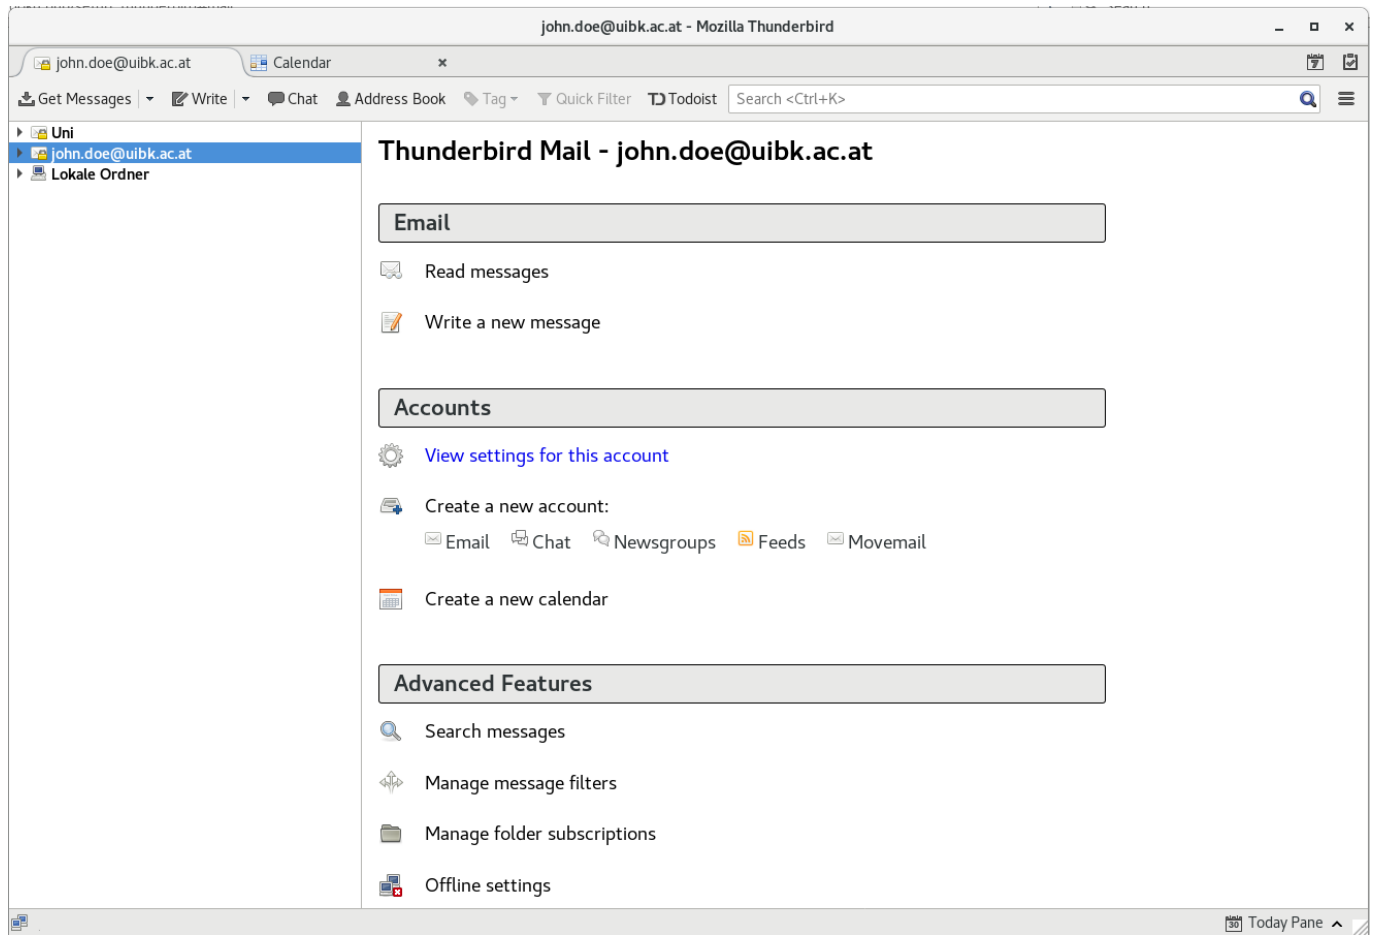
john.doe@uibk.ac.at - Mozilla Thunderbird

john.doe@uibk.ac.at
Calendar

Get Messages
Write
Chat
Address Book
Tag
Quick Filter
Todoist
Search <Ctrl+K>

Uni
john.doe@uibk.ac.at
Lokale Ordner

Thunderbird Mail - john.doe@uibk.ac.at

Email

Read messages

Write a new message

Accounts

View settings for this account

Create a new account:

Email Chat Newsgroups Feeds Movemail

Create a new calendar

Advanced Features

Search messages

Manage message filters

Manage folder subscriptions

Offline settings

Today Pane